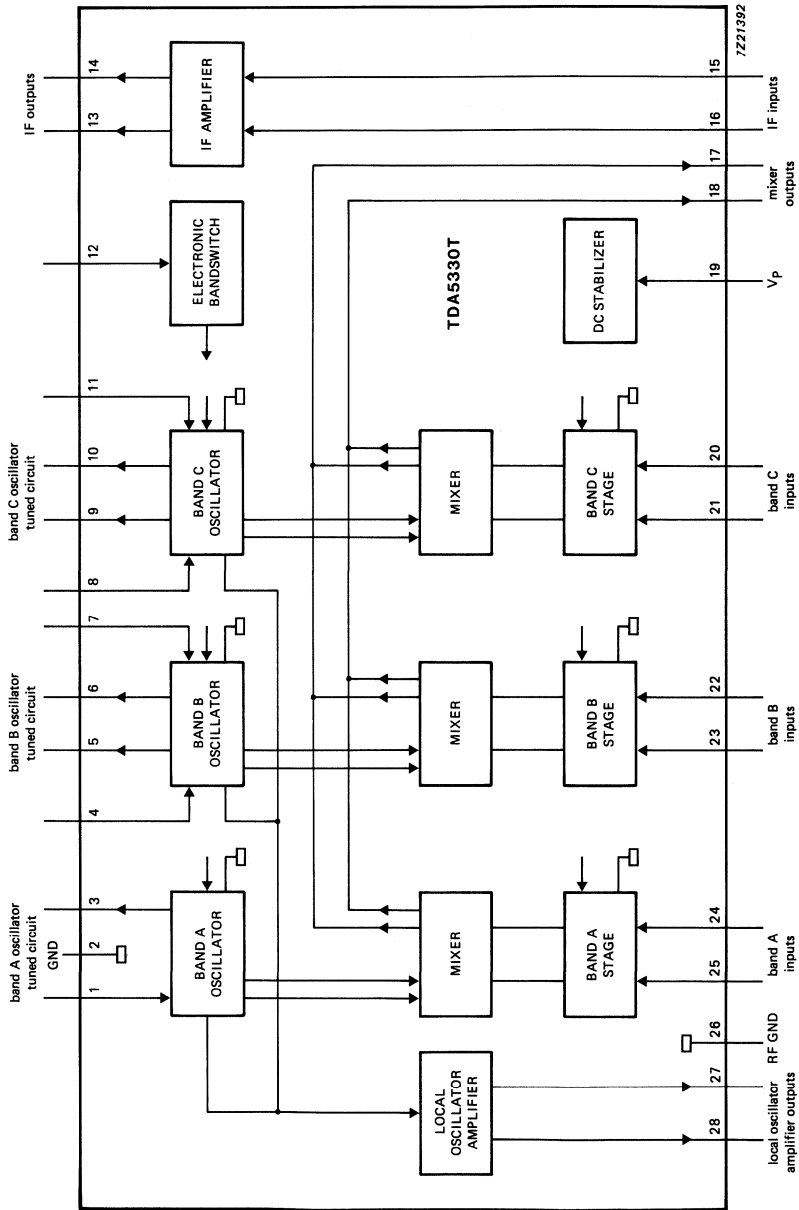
7Z21392

IF outputs
14
13
IF AMPLIFIER
15
16
IF inputs

12
ELECTRONIC BANDSWITCH

17
18
mixer outputs

TDA5330T

DC STABILIZER
19
$V_P$

band C oscillator tuned circuit
11
10
9
8
BAND C OSCILLATOR
MIXER
BAND C STAGE
20
21
band C inputs

band B oscillator tuned circuit
7
6
5
4
BAND B OSCILLATOR
MIXER
BAND B STAGE
22
23
band B inputs

band A oscillator tuned circuit
GND
3
2
1
BAND A OSCILLATOR
MIXER
BAND A STAGE
24
25
band A inputs

26
RF GND

LOCAL OSCILLATOR AMPLIFIER
27
28
local oscillator amplifier outputs